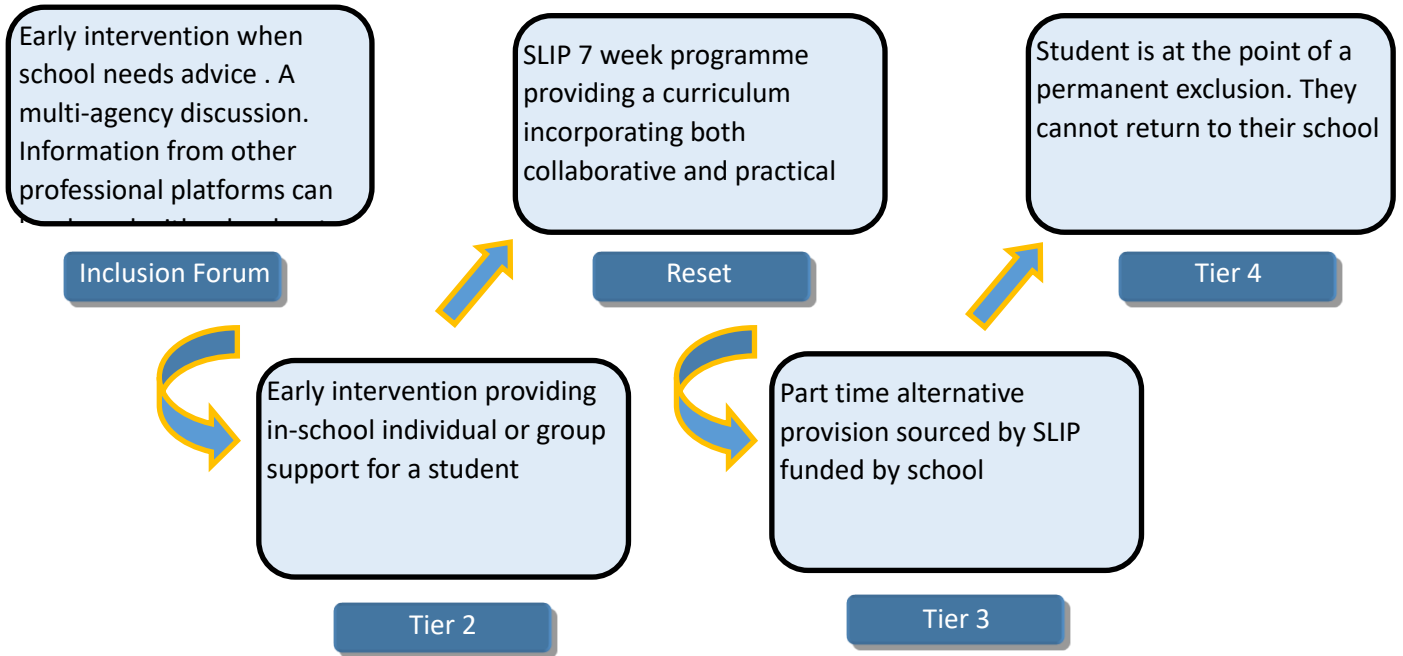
Early intervention when school needs advice . A multi-agency discussion. Information from other professional platforms can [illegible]

Inclusion Forum

SLIP 7 week programme providing a curriculum incorporating both collaborative and practical

Reset

Student is at the point of a permanent exclusion. They cannot return to their school

Tier 4

Early intervention providing in-school individual or group support for a student

Tier 2

Part time alternative provision sourced by SLIP funded by school

Tier 3